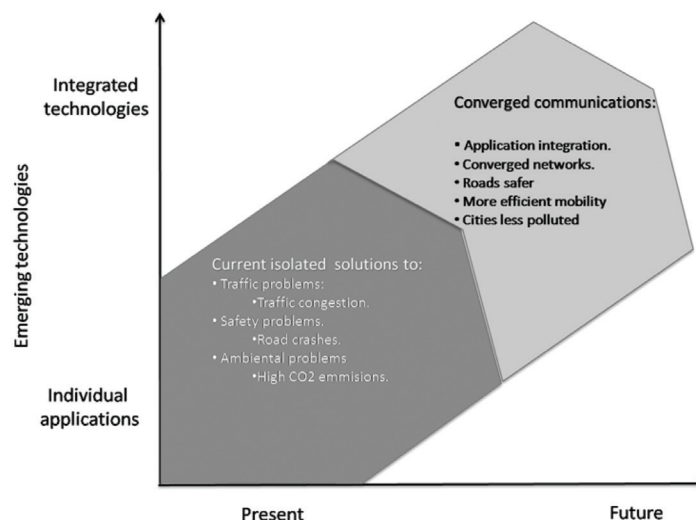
Integrated technologies

Emerging technologies

Individual applications

Converged communications:
• Application integration.
• Converged networks.
• Roads safer
• More efficient mobility
• Cities less polluted

Current isolated solutions to:
• Traffic problems:
•Traffic congestion.
• Safety problems.
•Road crashes.
• Ambiental problems
•High CO2 emmisions.

Present

Future